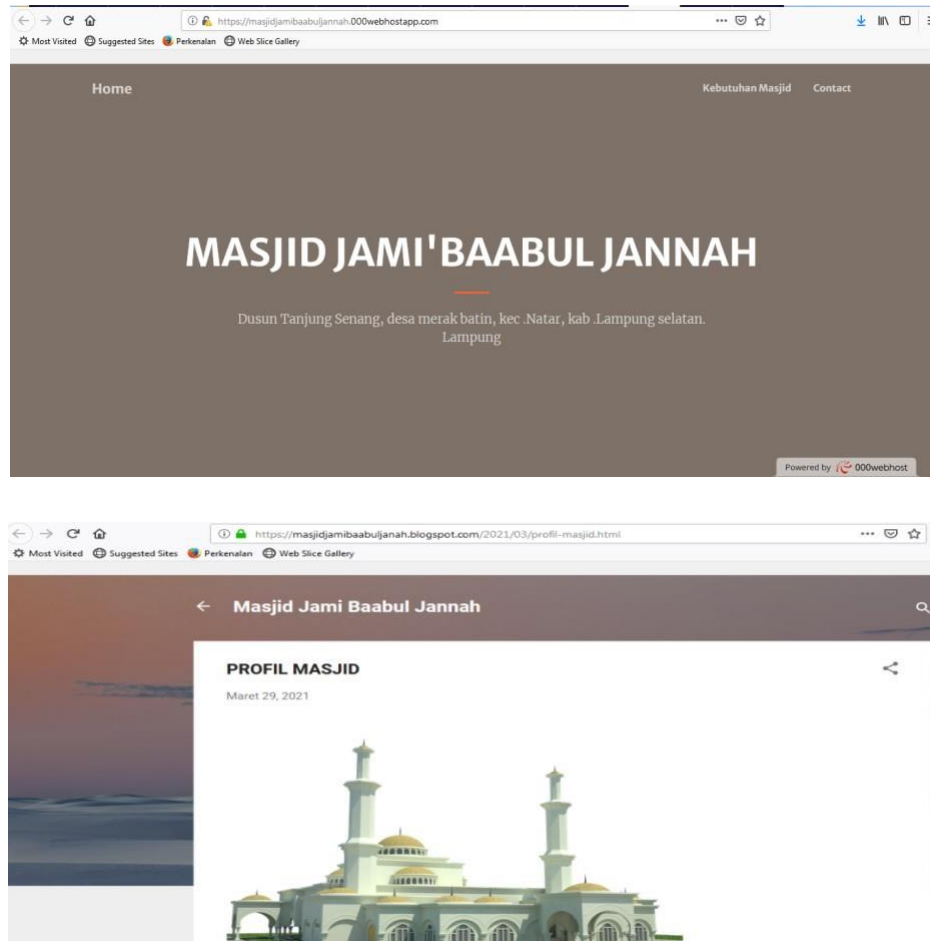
https://masjidjamibaabuljannah.000webhostapp.com

Most Visited Suggested Sites Perkenalan Web Slice Gallery

Home

Kebutuhan Masjid Contact

MASJID JAMI'BAABUL JANNAH

Dusun Tanjung Senang, desa merak batin, kec .Natar, kab .Lampung selatan. Lampung

Powered by 000webhost

https://masjidjamibaabuljannah.blogspot.com/2021/03/profil-masjid.html

Most Visited Suggested Sites Perkenalan Web Slice Gallery

Masjid Jami Baabul Jannah

PROFIL MASJID

Maret 29, 2021